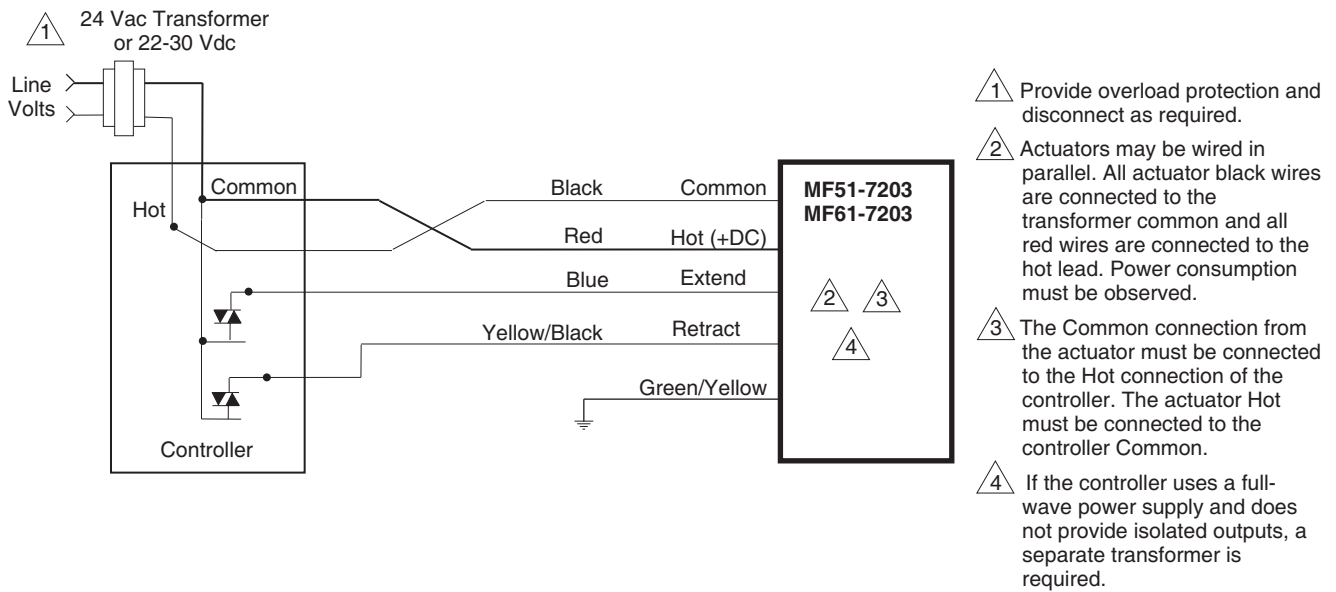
1 24 Vac Transformer or 22-30 Vdc

Line Volts

Hot

Common

Controller

Black

Common

Red

Hot (+DC)

Blue

Extend

Yellow/Black

Retract

Green/Yellow

MF51-7203
MF61-7203

2 3
4

1 Provide overload protection and disconnect as required.

2 Actuators may be wired in parallel. All actuator black wires are connected to the transformer common and all red wires are connected to the hot lead. Power consumption must be observed.

3 The Common connection from the actuator must be connected to the Hot connection of the controller. The actuator Hot must be connected to the controller Common.

4 If the controller uses a full-wave power supply and does not provide isolated outputs, a separate transformer is required.